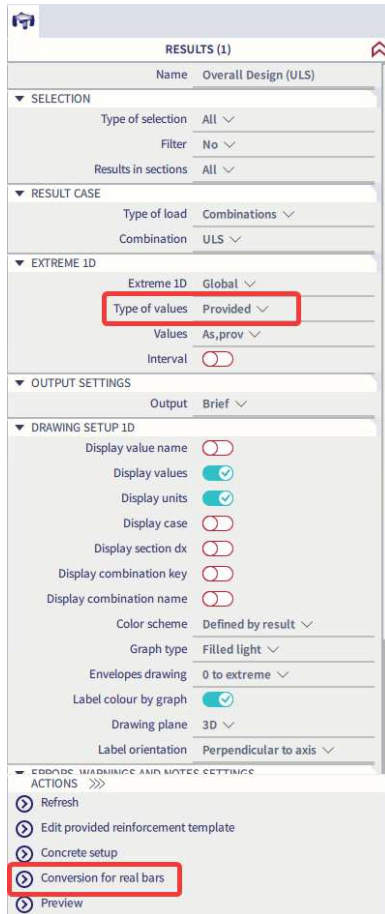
RESULTS (1)

| | |
|---|---|
| Name | Overall Design (ULS) |

▼ SELECTION

| | |
|---|---|
| Type of selection | All |
| Filter | No |
| Results in sections | All |

▼ RESULT CASE

| | |
|---|---|
| Type of load | Combinations |
| Combination | ULS |

▼ EXTREME 1D

| | |
|---|---|
| Extreme 1D | Global |
| Type of values | Provided |
| Values | As,prov |
| Interval | |

▼ OUTPUT SETTINGS

| | |
|---|---|
| Output | Brief |

▼ DRAWING SETUP 1D

| | |
|---|---|
| Display value name | |
| Display values | |
| Display units | |
| Display case | |
| Display section dx | |
| Display combination key | |
| Display combination name | |
| Color scheme | Defined by result |
| Graph type | Filled light |
| Envelopes drawing | 0 to extreme |
| Label colour by graph | |
| Drawing plane | 3D |
| Label orientation | Perpendicular to axis |

▼ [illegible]

ACTIONS »

Refresh

Edit provided reinforcement template

Concrete setup

Conversion for real bars

Preview